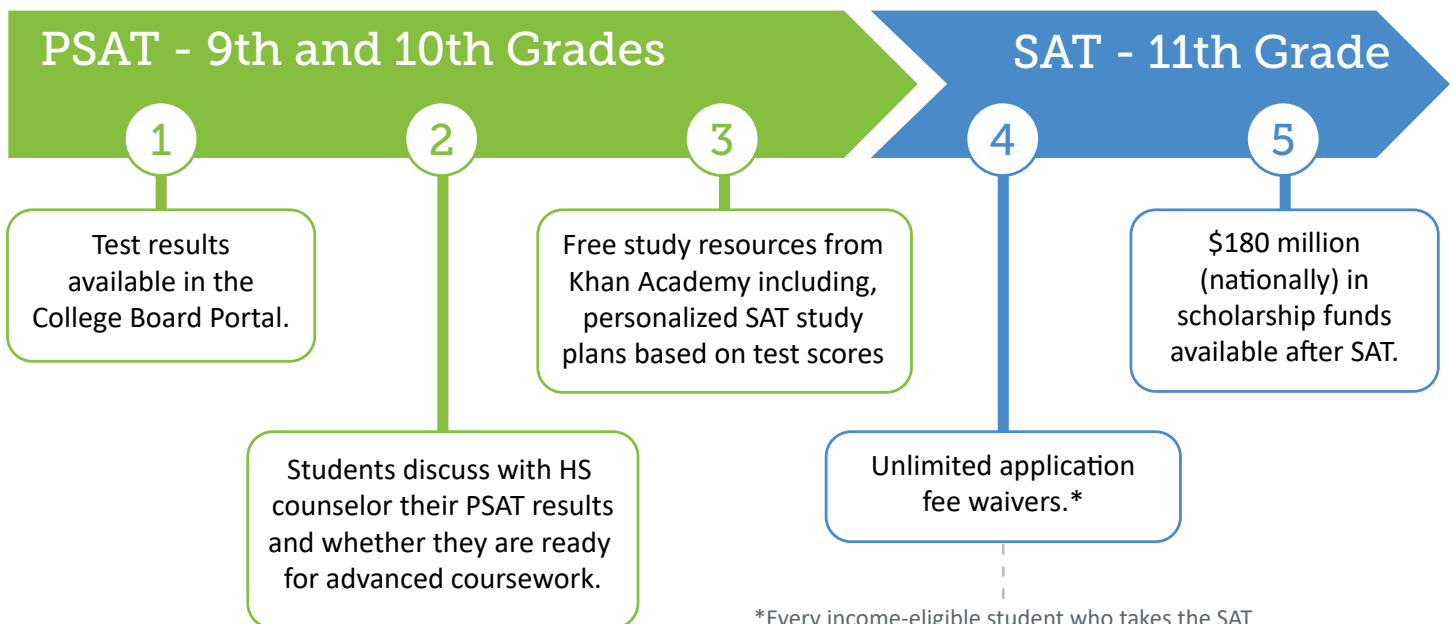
PSAT - 9th and 10th Grades

SAT - 11th Grade

1

Test results available in the College Board Portal.

2

Students discuss with HS counselor their PSAT results and whether they are ready for advanced coursework.

3

Free study resources from Khan Academy including, personalized SAT study plans based on test scores

4

Unlimited application fee waivers.*

5

$180 million (nationally) in scholarship funds available after SAT.

*Every income-eligible student who takes the SAT